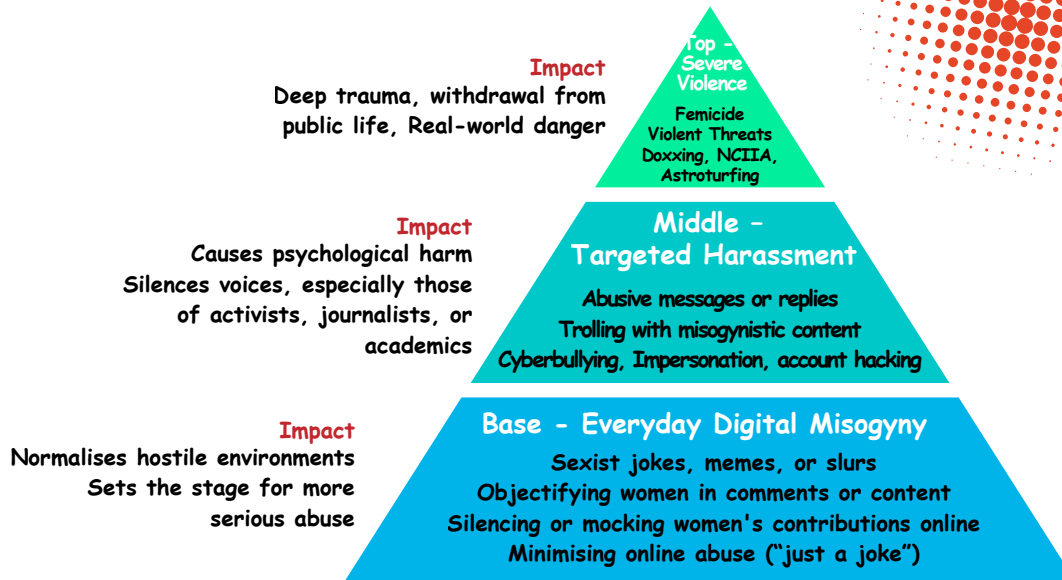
Impact
Deep trauma, withdrawal from public life, Real-world danger

Top - Severe Violence
Femicide
Violent Threats
Doxxing, NCIIA, Astroturfing

Impact
Causes psychological harm
Silences voices, especially those of activists, journalists, or academics

Middle – Targeted Harassment
Abusive messages or replies
Trolling with misogynistic content
Cyberbullying, Impersonation, account hacking

Impact
Normalises hostile environments
Sets the stage for more serious abuse

Base - Everyday Digital Misogyny
Sexist jokes, memes, or slurs
Objectifying women in comments or content
Silencing or mocking women's contributions online
Minimising online abuse ("just a joke")